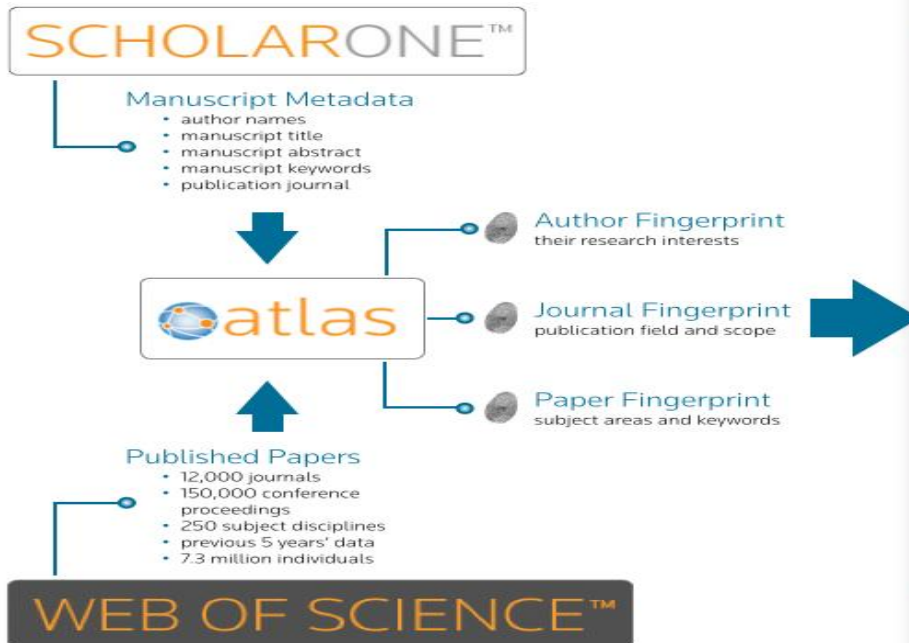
SCHOLARONE™

Manuscript Metadata
• author names
• manuscript title
• manuscript abstract
• manuscript keywords
• publication journal

atlas

Author Fingerprint
their research interests

Journal Fingerprint
publication field and scope

Paper Fingerprint
subject areas and keywords

Published Papers
• 12,000 journals
• 150,000 conference proceedings
• 250 subject disciplines
• previous 5 years' data
• 7.3 million individuals

WEB OF SCIENCE™